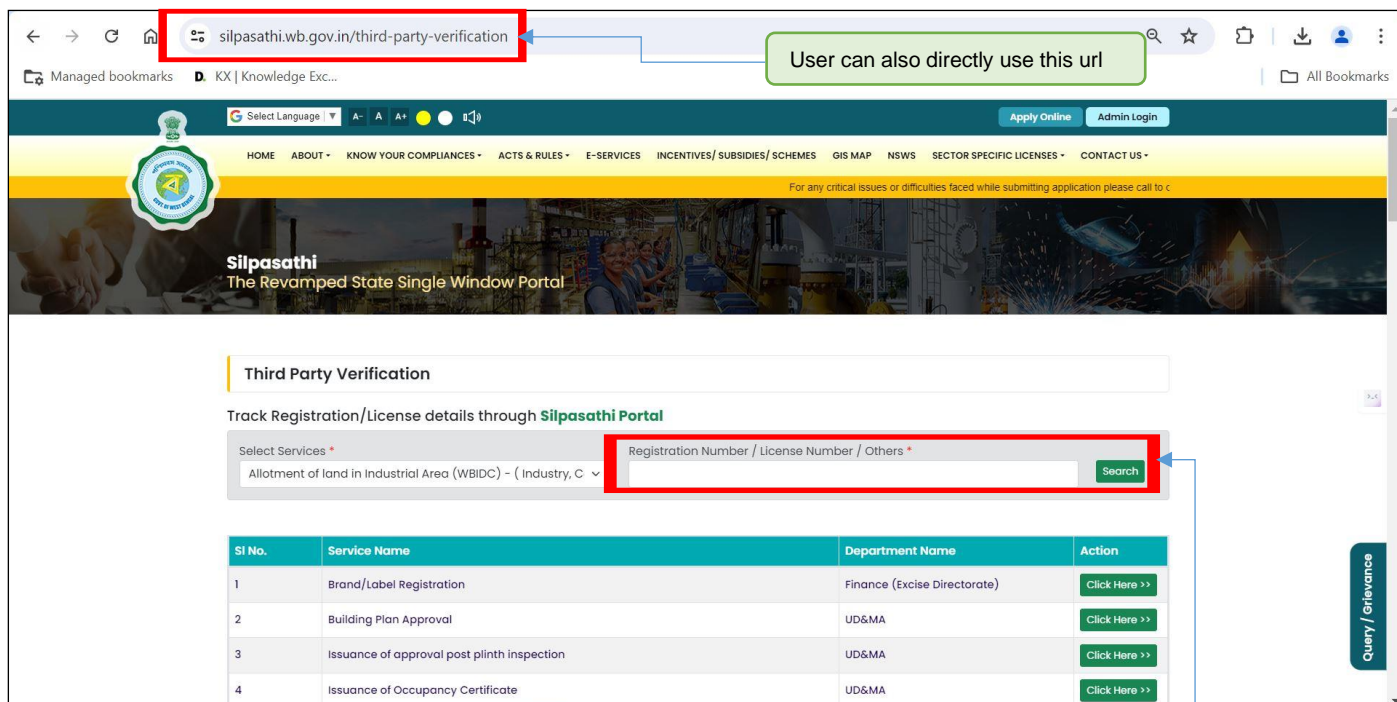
silpasathi.wb.gov.in/third-party-verification

User can also directly use this url

Managed bookmarks D. KX | Knowledge Exc...

All Bookmarks

Select Language | ▼ A- A A+

Apply Online Admin Login

HOME ABOUT KNOW YOUR COMPLIANCES ACTS & RULES E-SERVICES INCENTIVES/ SUBSIDIES/ SCHEMES GIS MAP NSWS SECTOR SPECIFIC LICENSES CONTACT US

For any critical issues or difficulties faced while submitting application please call to c

Silpasathi
The Revamped State Single Window Portal

Third Party Verification

Track Registration/License details through Silpasathi Portal

Select Services *
Allotment of land in Industrial Area (WBIDC) - ( Industry, C

Registration Number / License Number / Others *

Search

| Sl No. | Service Name | Department Name | Action |
|---|---|---|---|
| 1 | Brand/Label Registration | Finance (Excise Directorate) | Click Here >> |
| 2 | Building Plan Approval | UD&MA | Click Here >> |
| 3 | Issuance of approval post plinth inspection | UD&MA | Click Here >> |
| 4 | Issuance of Occupancy Certificate | UD&MA | Click Here >> |

Query / Grievance